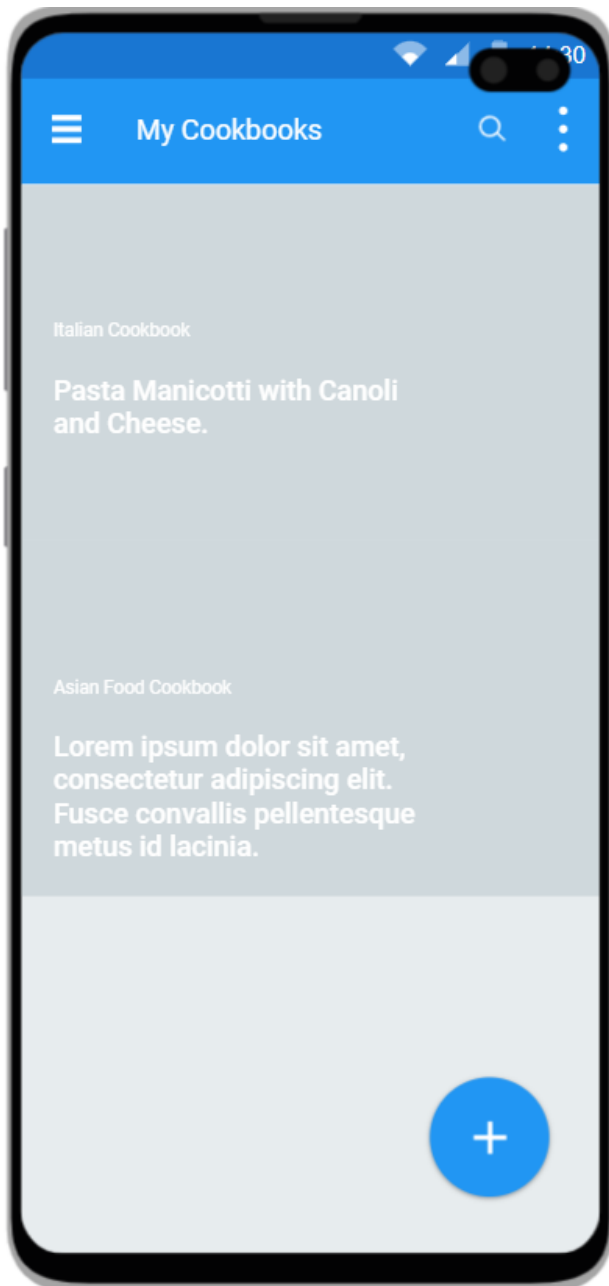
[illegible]30

My Cookbooks

Italian Cookbook

Pasta Manicotti with Canoli and Cheese.

Asian Food Cookbook

Lorem ipsum dolor sit amet, consectetur adipiscing elit. Fusce convallis pellentesque metus id lacinia.

+